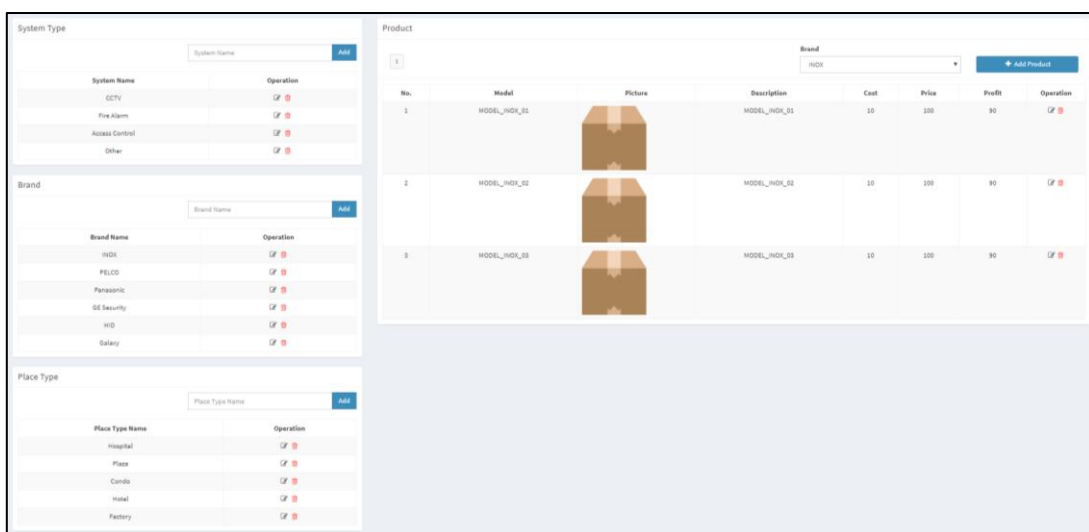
System Type

System Name Add

| System Name | Operation |
|---|---|
| CCTV | |
| Fire Alarm | |
| Access Control | |
| Other | |

Brand

Brand Name Add

| Brand Name | Operation |
|---|---|
| INOX | |
| PELCO | |
| Panasonic | |
| GE Security | |
| HID | |
| Galaxy | |

Place Type

Place Type Name Add

| Place Type Name | Operation |
|---|---|
| Hospital | |
| Plaza | |
| Condo | |
| Hotel | |
| Factory | |

Product

Brand

1 INOX + Add Product

| No. | Model | Picture | Description | Cost | Price | Profit | Operation |
|---|---|---|---|---|---|---|---|
| 1 | MODEL_INOX_01 | | MODEL_INOX_01 | 10 | 100 | 90 | |
| 2 | MODEL_INOX_02 | | MODEL_INOX_02 | 10 | 100 | 90 | |
| 3 | MODEL_INOX_03 | | MODEL_INOX_03 | 10 | 100 | 90 | |